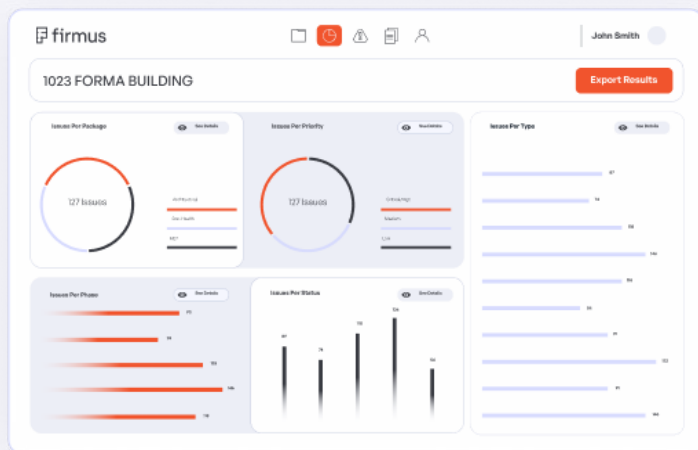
firmus

John Smith

1023 FORMA BUILDING

Export Results

Issues Per Package

See Details

127 Issues

Issues Per Priority

See Details

127 Issues

Issues Per Type

See Details

Issues Per Phase

See Details

Issues Per Status

See Details